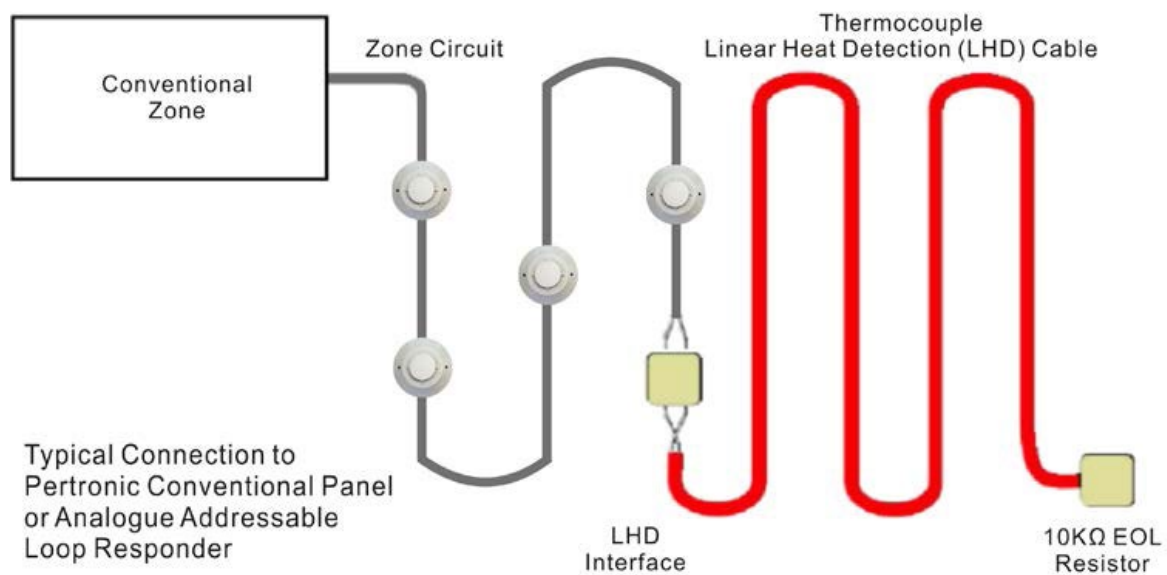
Conventional Zone

Zone Circuit

Thermocouple
Linear Heat Detection (LHD) Cable

Typical Connection to Pertronic Conventional Panel or Analogue Addressable Loop Responder

LHD Interface

10KΩ EOL Resistor